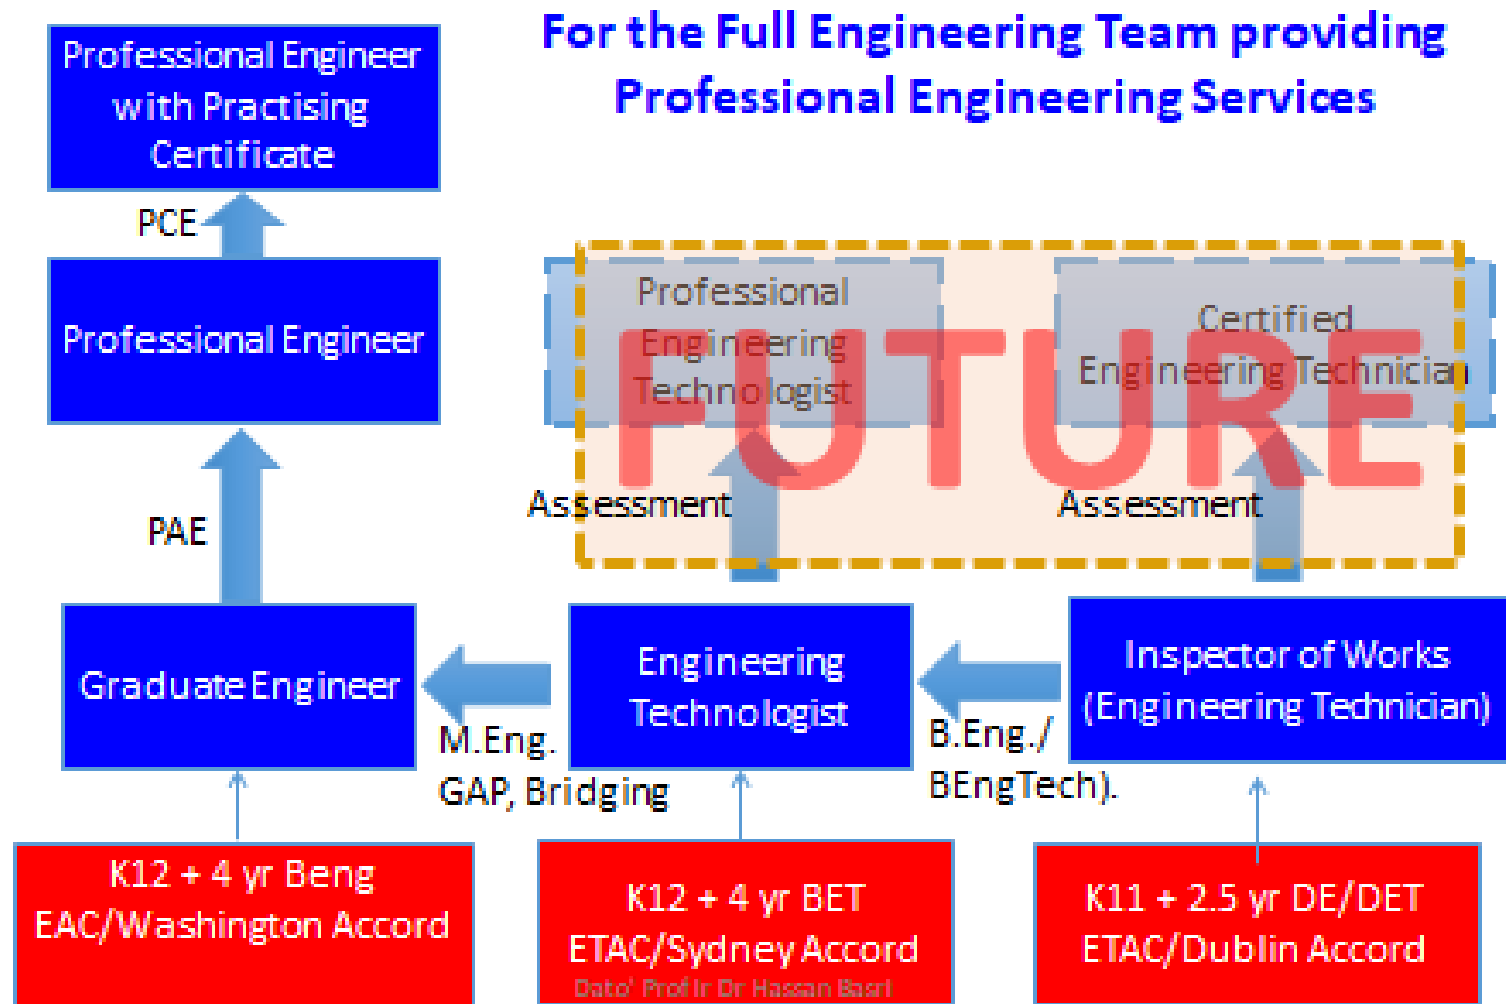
For the Full Engineering Team providing Professional Engineering Services

Professional Engineer with Practising Certificate

PCE

Professional Engineer

PAE

Professional Engineering Technologist

Certified Engineering Technician

FUTURE

Assessment

Assessment

Graduate Engineer

Engineering Technologist

Inspector of Works (Engineering Technician)

M.Eng. GAP, Bridging

B.Eng./ BEngTech).

K12 + 4 yr Beng EAC/Washington Accord

K12 + 4 yr BET ETAC/Sydney Accord

Dato' Prof Ir Dr Hassan Basri

K11 + 2.5 yr DE/DET ETAC/Dublin Accord